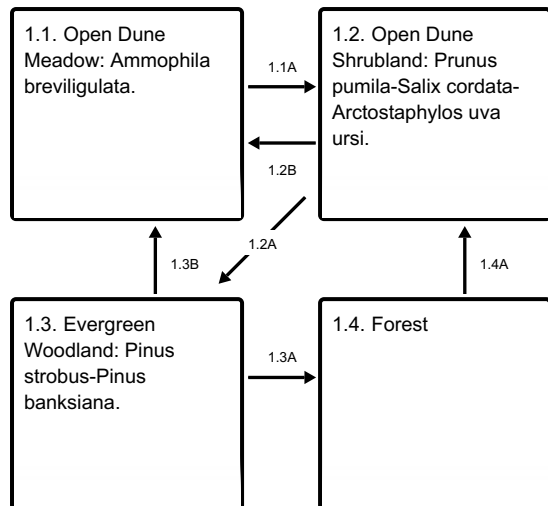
1.1. Open Dune Meadow: Ammophila breviligulata.

1.1A

1.2. Open Dune Shrubland: Prunus pumila-Salix cordata-Arctostaphylos uva ursi.

1.2B

1.2A

1.3B

1.4A

1.3. Evergreen Woodland: Pinus strobus-Pinus banksiana.

1.3A

1.4. Forest